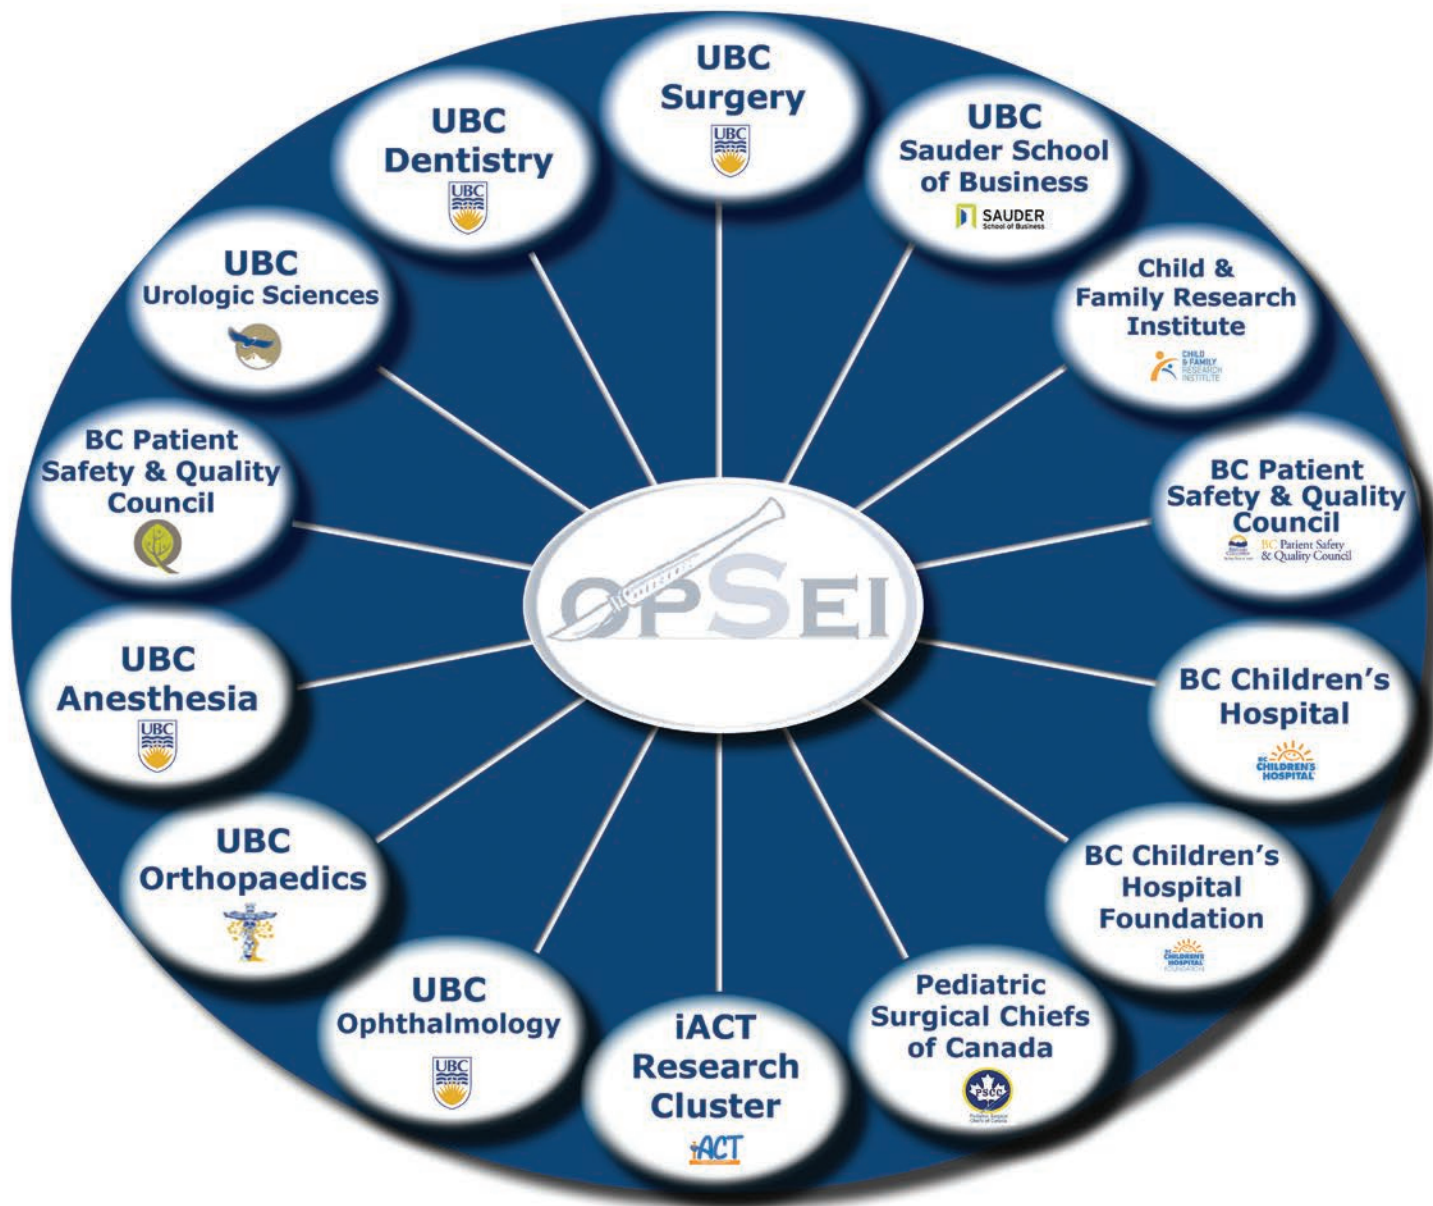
UBC Surgery
UBC

UBC Sauder School of Business
SAUDER
School of Business

Child & Family Research Institute
CHILD & FAMILY RESEARCH INSTITUTE

BC Patient Safety & Quality Council
BC Patient Safety & Quality Council

BC Children's Hospital
BC CHILDREN'S HOSPITAL

BC Children's Hospital Foundation
BC CHILDREN'S HOSPITAL FOUNDATION

Pediatric Surgical Chiefs of Canada
PSCC

iACT Research Cluster
iACT

UBC Ophthalmology
UBC

UBC Orthopaedics

UBC Anesthesia
UBC

BC Patient Safety & Quality Council

UBC Urologic Sciences

UBC Dentistry
UBC

OPSEI